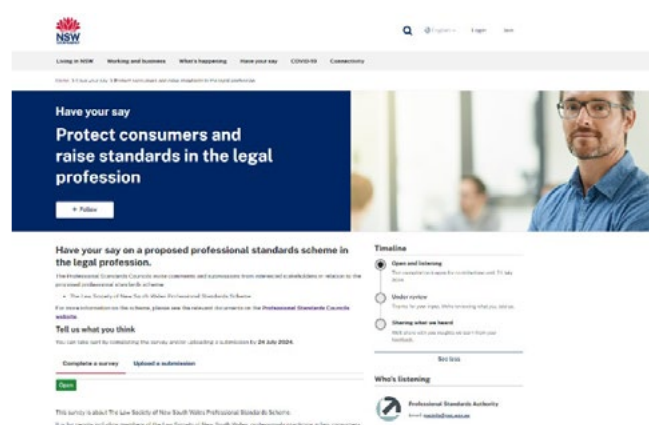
NSW

English Login Join

Living in NSW Working and business What's happening Have your say COVID-19 Connectivity

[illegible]

Have your say

Protect consumers and raise standards in the legal profession

+ Follow

Have your say on a proposed professional standards scheme in the legal profession.

The Professional Standards Councils invite comments and submissions from interested stakeholders in relation to the proposed professional standards scheme.

• The Law Society of New South Wales Professional Standards Scheme

For more information on the scheme, please see the relevant documents on the Professional Standards Councils website.

Tell us what you think

You can take part by completing the survey and/or uploading a submission by 24 July 2024.

Complete a survey Upload a submission

Open

This survey is about The Law Society of New South Wales Professional Standards Scheme.

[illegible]

Timeline

Open and listening
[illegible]

Under review
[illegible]

Sharing what we heard
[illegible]

See less

Who's listening

Professional Standards Authority
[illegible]